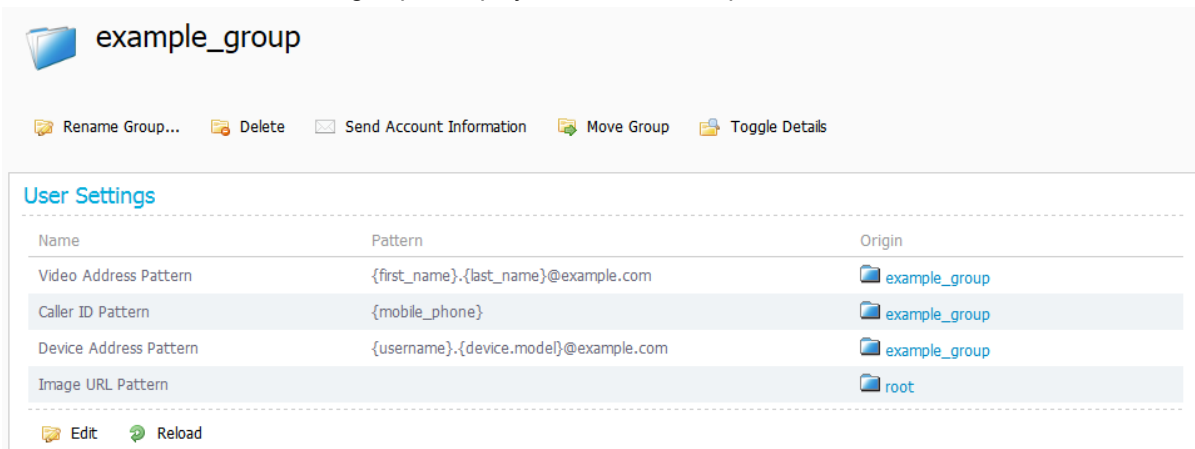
example_group

Rename Group... Delete Send Account Information Move Group Toggle Details

User Settings

| Name | Pattern | Origin |
|---|---|---|
| Video Address Pattern | {first_name}.{last_name}@example.com | example_group |
| Caller ID Pattern | {mobile_phone} | example_group |
| Device Address Pattern | {username}.{device.model}@example.com | example_group |
| Image URL Pattern | | root |

Edit Reload